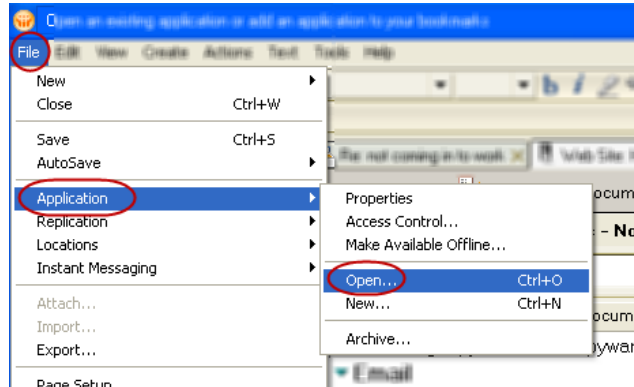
Open an existing application or add an application to your bookmarks

File Edit View Create Actions Text Tools Help

New
Close Ctrl+W

Save Ctrl+S
AutoSave

Application
Replication
Locations
Instant Messaging

Attach...
Import...
Export...

Page Setup

Properties
Access Control...
Make Available Offline...

Open... Ctrl+O
New... Ctrl+N

Archive...

I'm not coming in to work
Web Site

Docum
- No
Docum
ywar
Email